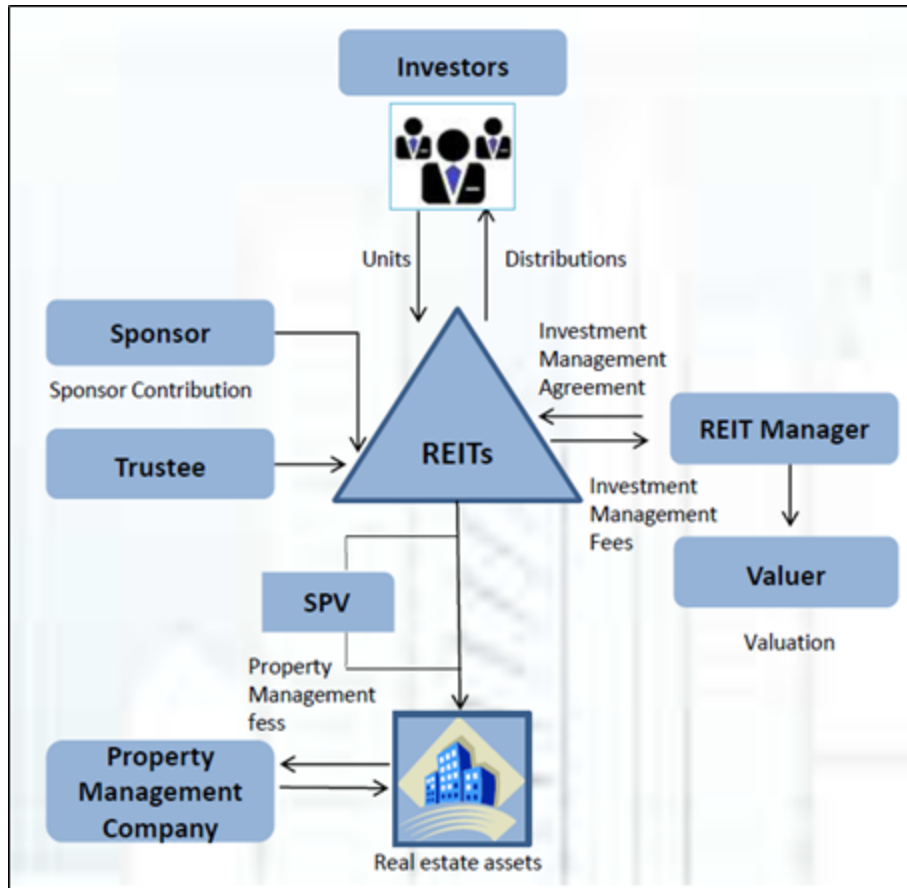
Investors

Units

Distributions

Sponsor

Sponsor Contribution

Investment Management Agreement

Trustee

REITs

REIT Manager

Investment Management Fees

SPV

Valuer

Valuation

Property Management fess

Property Management Company

Real estate assets